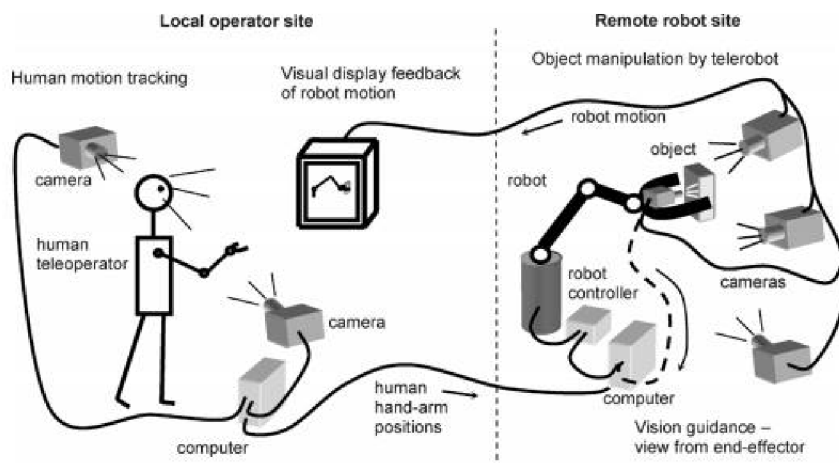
Local operator site

Remote robot site

Human motion tracking

Visual display feedback of robot motion

Object manipulation by telerobot

robot motion

camera

object

robot

human teleoperator

robot controller

cameras

camera

human hand-arm positions

computer

computer

Vision guidance – view from end-effector